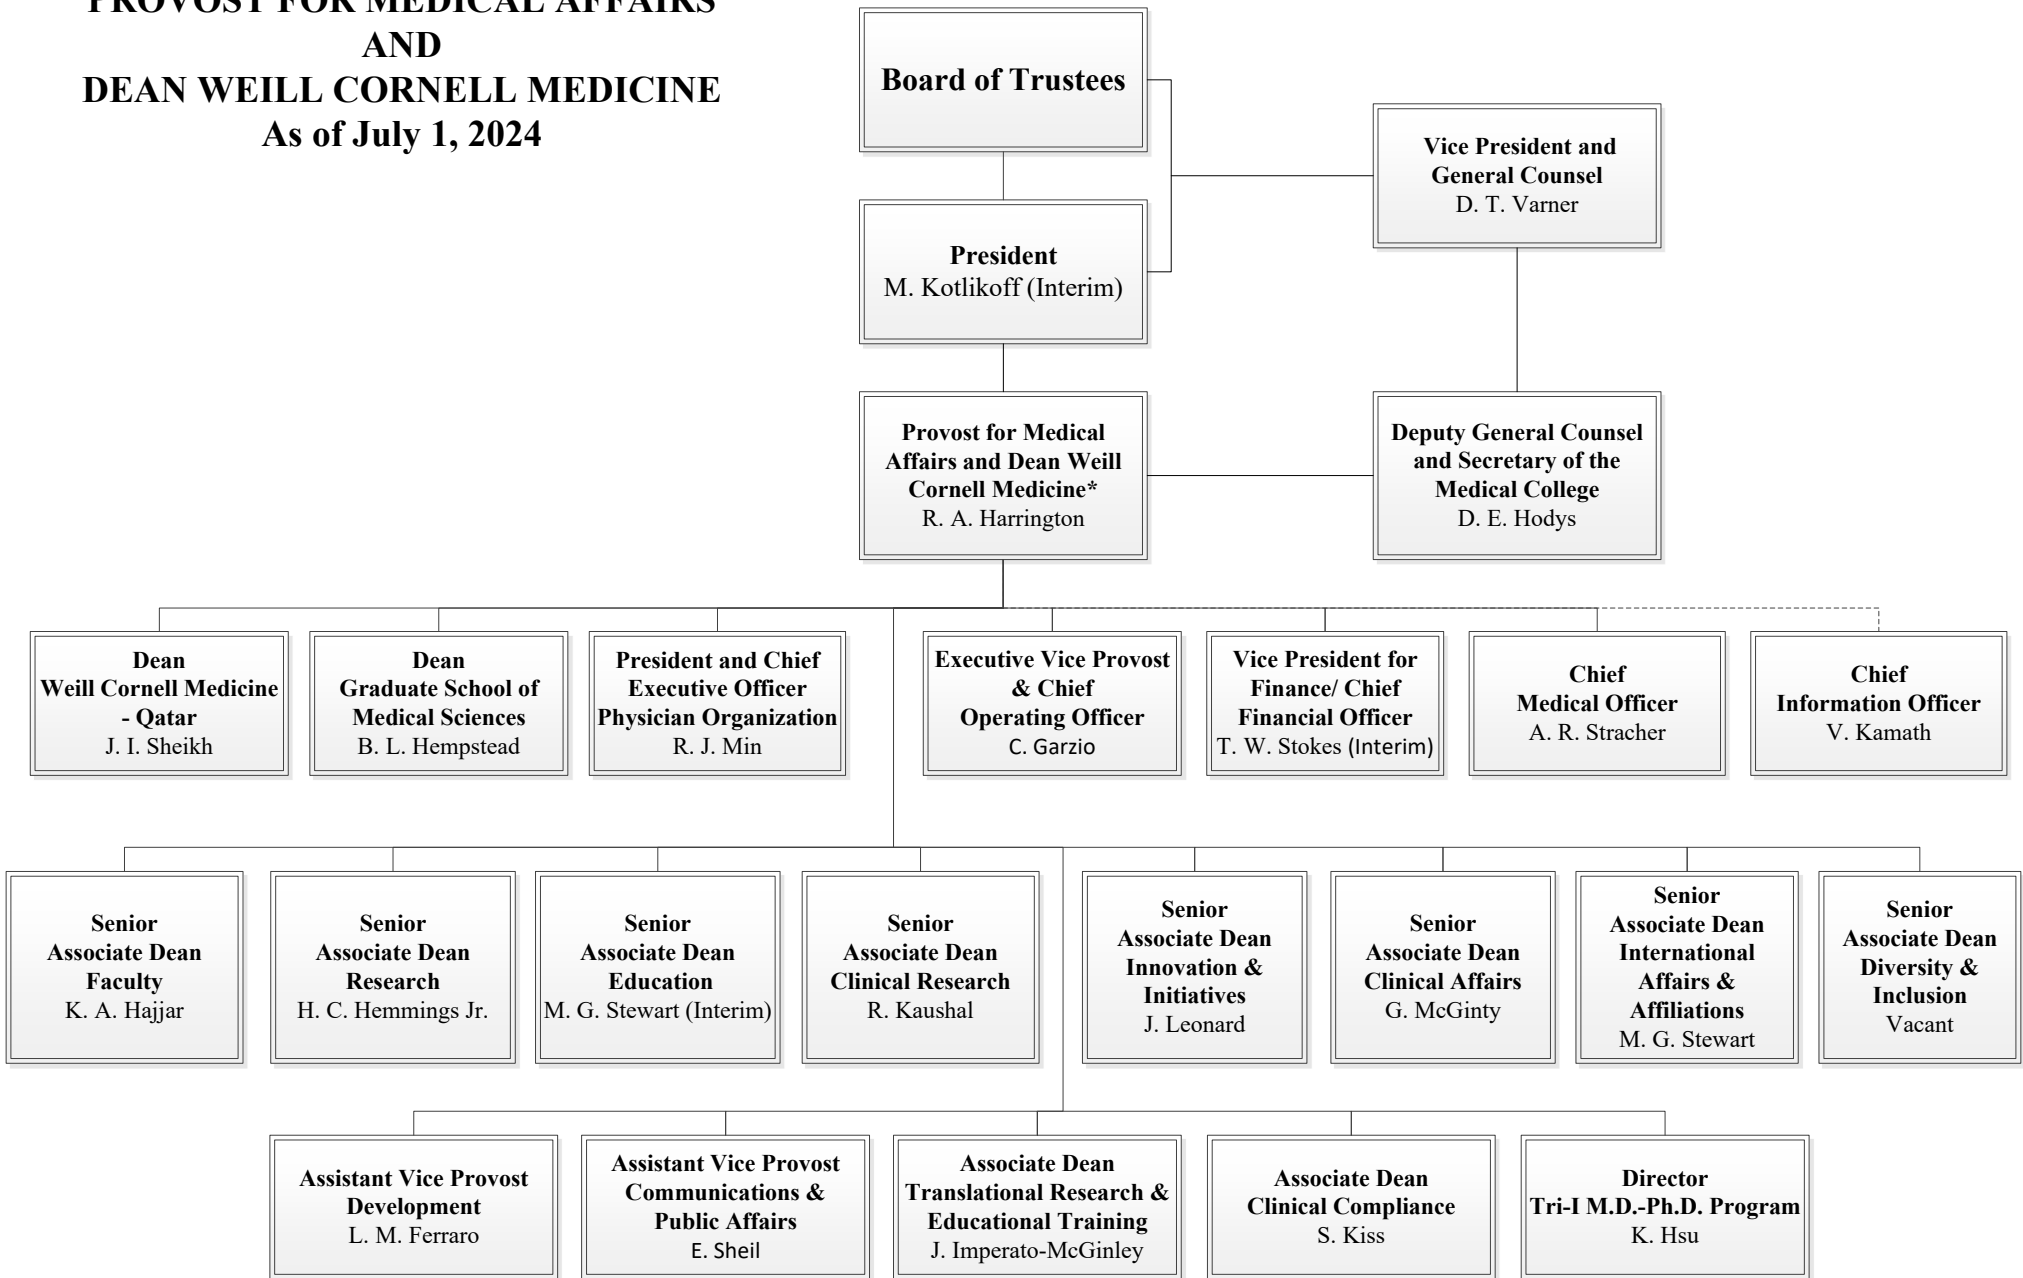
PROVOST FOR MEDICAL AFFAIRS
AND
DEAN WEILL CORNELL MEDICINE
As of July 1, 2024

Board of Trustees

Vice President and General Counsel
D. T. Varner

President
M. Kotlikoff (Interim)

Provost for Medical Affairs and Dean Weill Cornell Medicine*
R. A. Harrington

Deputy General Counsel and Secretary of the Medical College
D. E. Hodys

Dean
Weill Cornell Medicine - Qatar
J. I. Sheikh

Dean
Graduate School of Medical Sciences
B. L. Hempstead

President and Chief Executive Officer Physician Organization
R. J. Min

Executive Vice Provost & Chief Operating Officer
C. Garzio

Vice President for Finance/ Chief Financial Officer
T. W. Stokes (Interim)

Chief
Medical Officer
A. R. Stracher

Chief
Information Officer
V. Kamath

Senior
Associate Dean
Faculty
K. A. Hajjar

Senior
Associate Dean
Research
H. C. Hemmings Jr.

Senior
Associate Dean
Education
M. G. Stewart (Interim)

Senior
Associate Dean
Clinical Research
R. Kaushal

Senior
Associate Dean
Innovation & Initiatives
J. Leonard

Senior
Associate Dean
Clinical Affairs
G. McGinty

Senior
Associate Dean
International Affairs & Affiliations
M. G. Stewart

Senior
Associate Dean
Diversity & Inclusion
Vacant

Assistant Vice Provost
Development
L. M. Ferraro

Assistant Vice Provost
Communications & Public Affairs
E. Sheil

Associate Dean
Translational Research & Educational Training
J. Imperato-McGinley

Associate Dean
Clinical Compliance
S. Kiss

Director
Tri-I M.D.-Ph.D. Program
K. Hsu